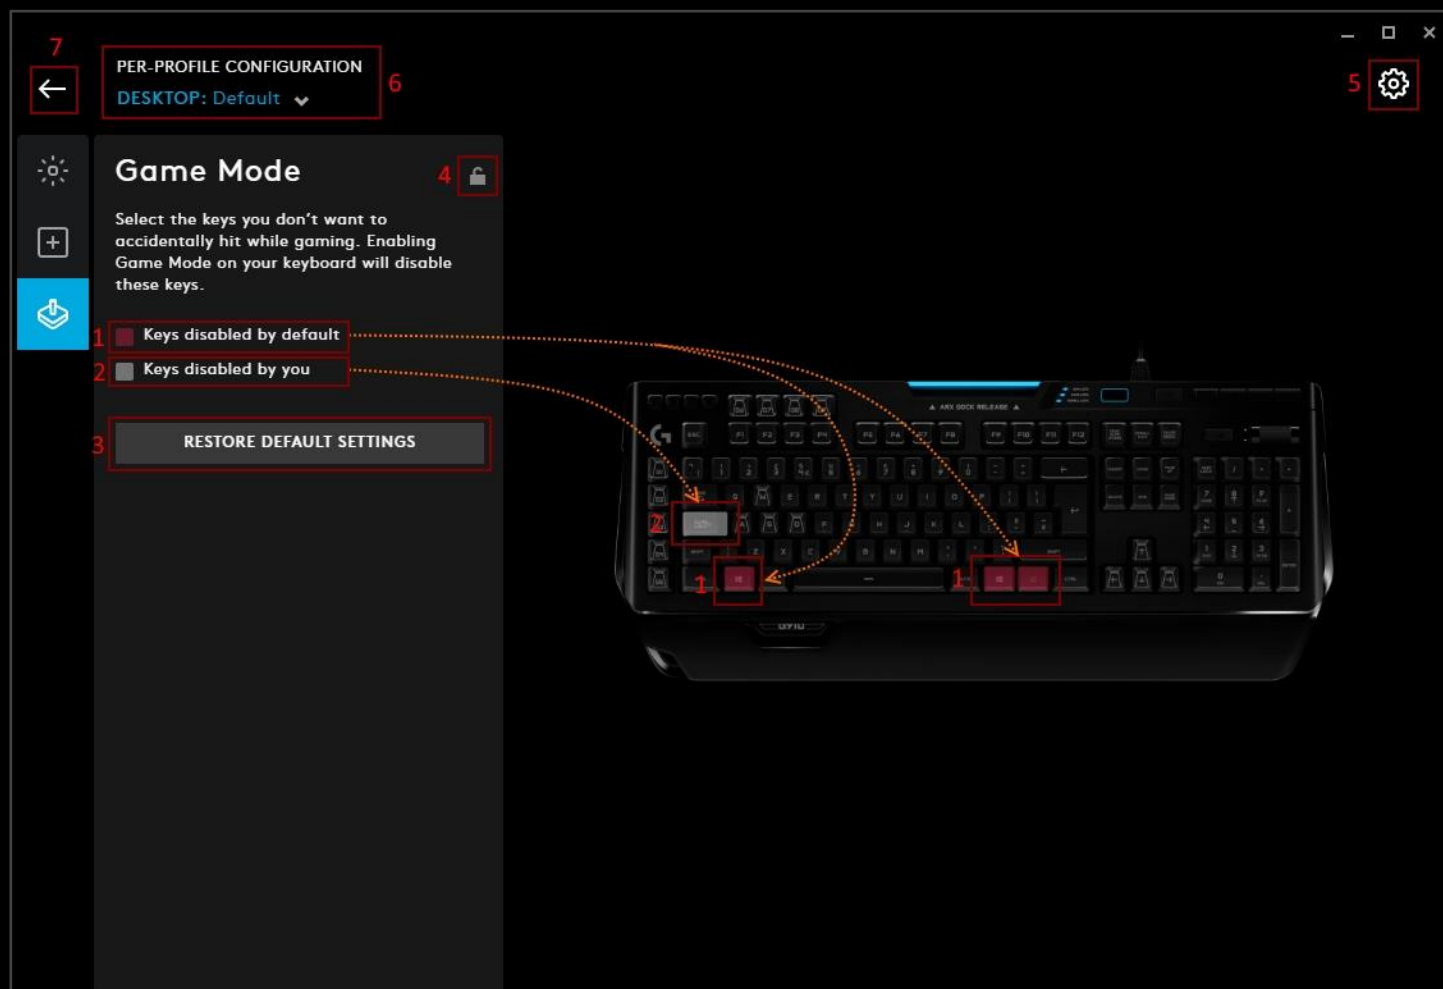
7

PER-PROFILE CONFIGURATION
DESKTOP: Default

6

5

Game Mode

4

Select the keys you don't want to accidentally hit while gaming. Enabling Game Mode on your keyboard will disable these keys.

1 Keys disabled by default
2 Keys disabled by you

3 RESTORE DEFAULT SETTINGS

ARX DOCK RELEASE

2

1

1

G910